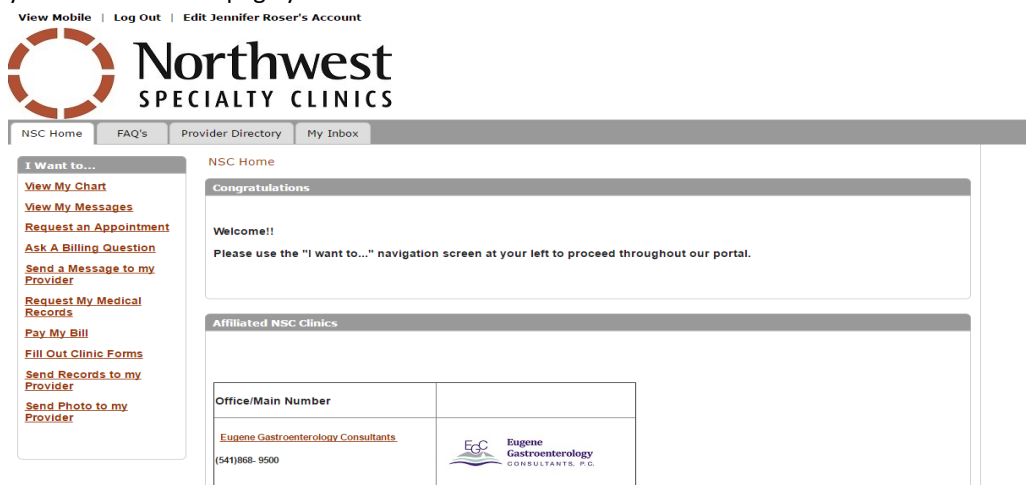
View Mobile | Log Out | Edit Jennifer Roser's Account

Northwest
SPECIALTY CLINICS

NSC Home
FAQ's
Provider Directory
My Inbox

I Want to...
View My Chart
View My Messages
Request an Appointment
Ask A Billing Question
Send a Message to my Provider
Request My Medical Records
Pay My Bill
Fill Out Clinic Forms
Send Records to my Provider
Send Photo to my Provider

NSC Home

Congratulations

Welcome!!

Please use the "I want to..." navigation screen at your left to proceed throughout our portal.

Affiliated NSC Clinics

| Office/Main Number | |
|---|---|
| Eugene Gastroenterology Consultants (541)868- 9500 | EGC Eugene Gastroenterology CONSULTANTS, P.C. |